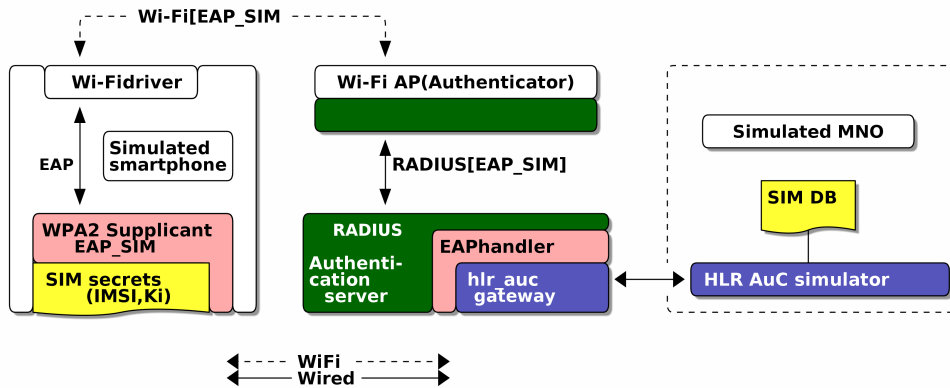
Wi-Fi[EAP_SIM

Wi-Fidriver

EAP

Simulated smartphone

WPA2 Supplicant EAP_SIM

SIM secrets (IMSI,Ki)

Wi-Fi AP(Authenticator)

RADIUS[EAP_SIM]

RADIUS

Authenti-cation server

EAPhandler

hlr_auc gateway

Simulated MNO

SIM DB

HLR AuC simulator

WiFi
Wired